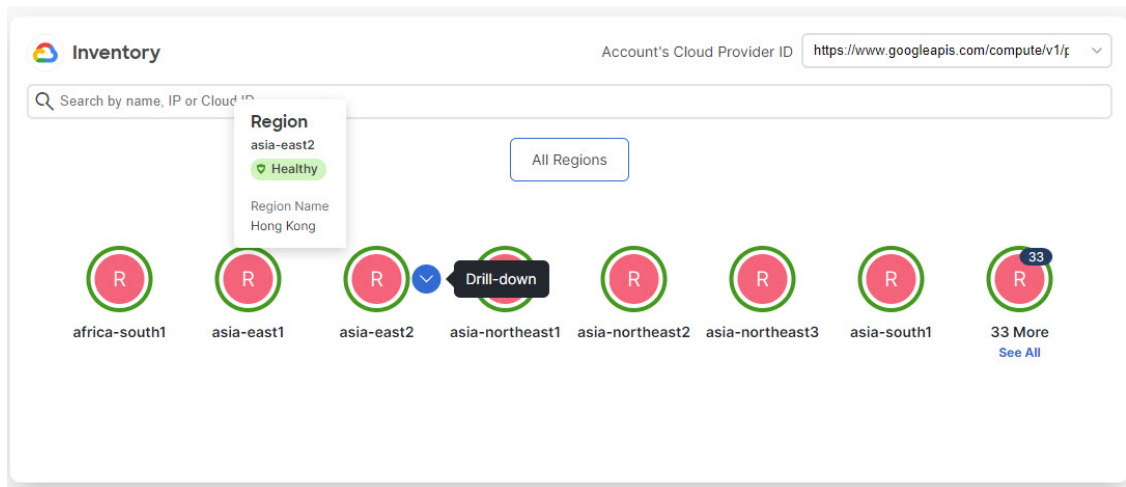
Inventory

Account's Cloud Provider ID https://www.googleapis.com/compute/v1/p

Search by name, IP or Cloud ID

Region
asia-east2
Healthy

Region Name
Hong Kong

All Regions

R africa-south1

R asia-east1

R asia-east2

Drill-down

asia-northeast1

R asia-northeast2

R asia-northeast3

R asia-south1

33
R 33 More
See All